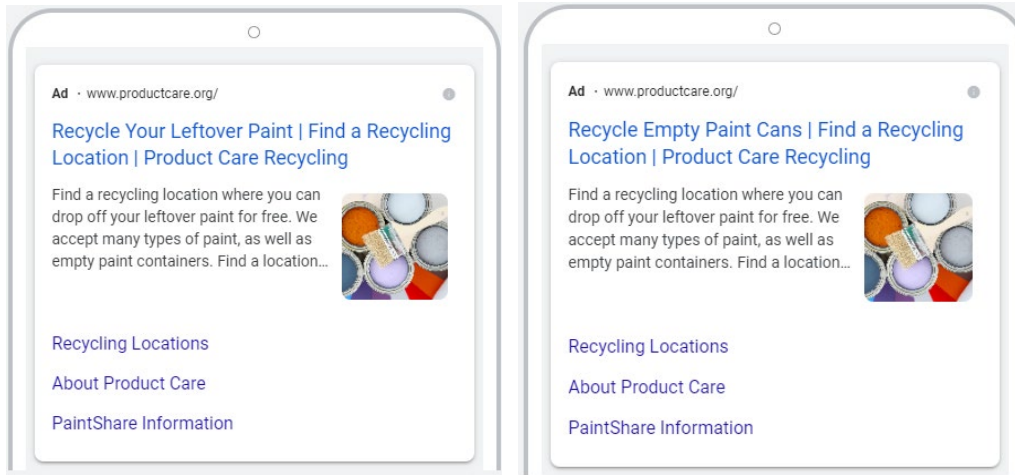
Ad · www.productcare.org/

Recycle Your Leftover Paint | Find a Recycling Location | Product Care Recycling

Find a recycling location where you can drop off your leftover paint for free. We accept many types of paint, as well as empty paint containers. Find a location...

Recycling Locations

About Product Care

PaintShare Information

Ad · www.productcare.org/

Recycle Empty Paint Cans | Find a Recycling Location | Product Care Recycling

Find a recycling location where you can drop off your leftover paint for free. We accept many types of paint, as well as empty paint containers. Find a location...

Recycling Locations

About Product Care

PaintShare Information